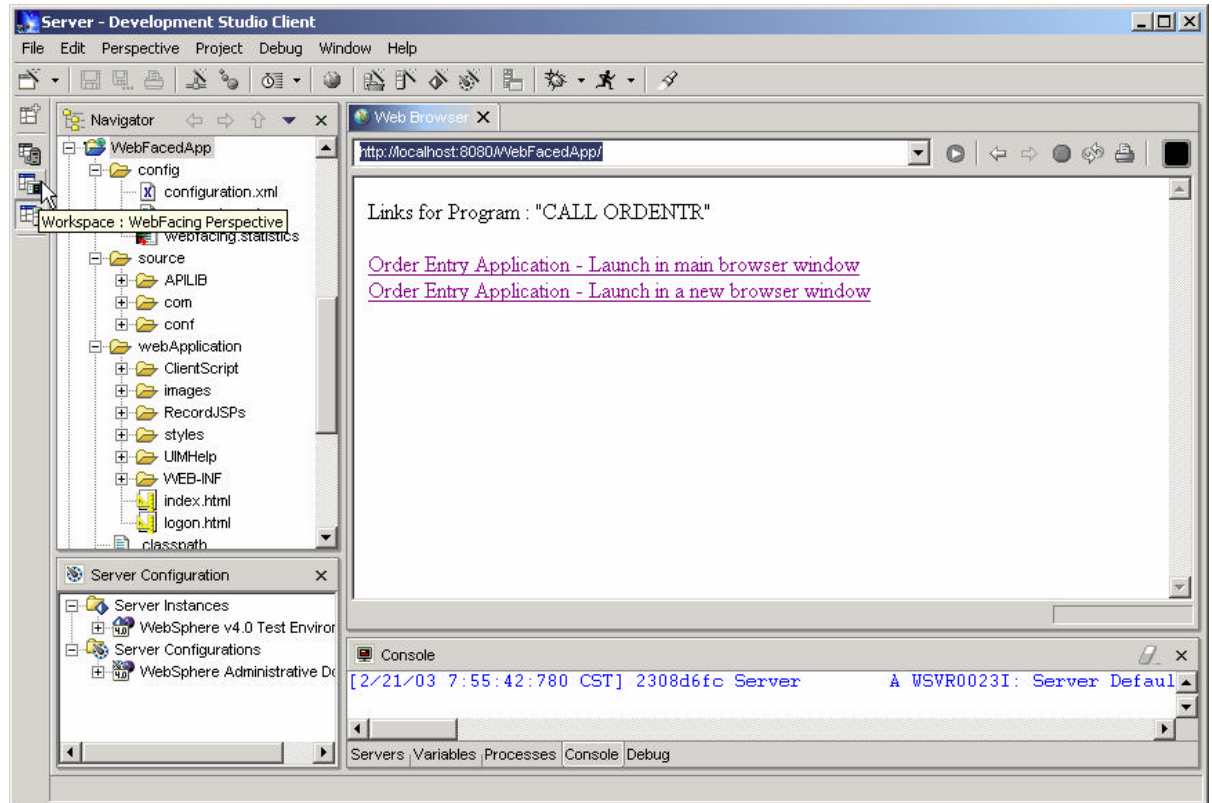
Server - Development Studio Client

File Edit Perspective Project Debug Window Help

Navigator

WebFacedApp
config
configuration.xml
Workspace : WebFacing Perspective
webfacing.statistics
source
APILIB
com
conf
webApplication
ClientScript
images
RecordJSPs
styles
UIMHelp
WEB-INF
index.html
logon.html
classpath

Server Configuration

Server Instances
WebSphere v4.0 Test Enviror
Server Configurations
WebSphere Administrative Do

Web Browser

http://localhost:8080/WebFacedApp/

Links for Program : "CALL ORDENTR"

Order Entry Application - Launch in main browser window
Order Entry Application - Launch in a new browser window

Console

[2/21/03 7:55:42:780 CST] 2308d6fc Server A WSVR0023I: Server Defaul

Servers Variables Processes Console Debug